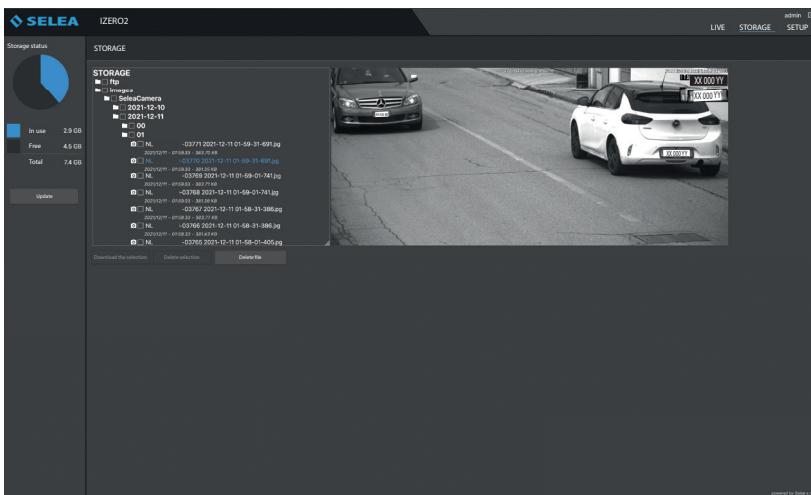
SELEA IZERO2

admin

LIVE STORAGE SETUP

Storage status

In use 2.9 GB
Free 4.5 GB
Total 7.4 GB

Update

STORAGE

STORAGE
ftp
images
SeleaCamera
2021-12-10
2021-12-11
00
01
NL -03771 2021-12-11 01-59-31-691.jpg
2021/12/11 - 01:59:33 - 383.70 KB
NL -03770 2021-12-11 01-59-31-691.jpg
2021/12/11 - 01:59:33 - 381.20 KB
NL -03769 2021-12-11 01-59-01-741.jpg
2021/12/11 - 01:59:03 - 383.77 KB
NL -03768 2021-12-11 01-59-01-741.jpg
2021/12/11 - 01:59:03 - 381.38 KB
NL -03767 2021-12-11 01-58-31-386.jpg
2021/12/11 - 01:58:33 - 383.77 KB
NL -03766 2021-12-11 01-58-31-386.jpg
2021/12/11 - 01:58:33 - 381.43 KB
NL -03765 2021-12-11 01-58-01-405.jpg

XX 000 YY
XX 000 YY
XX 000 YY

Download the selection Delete selection Delete file

powered by Selea